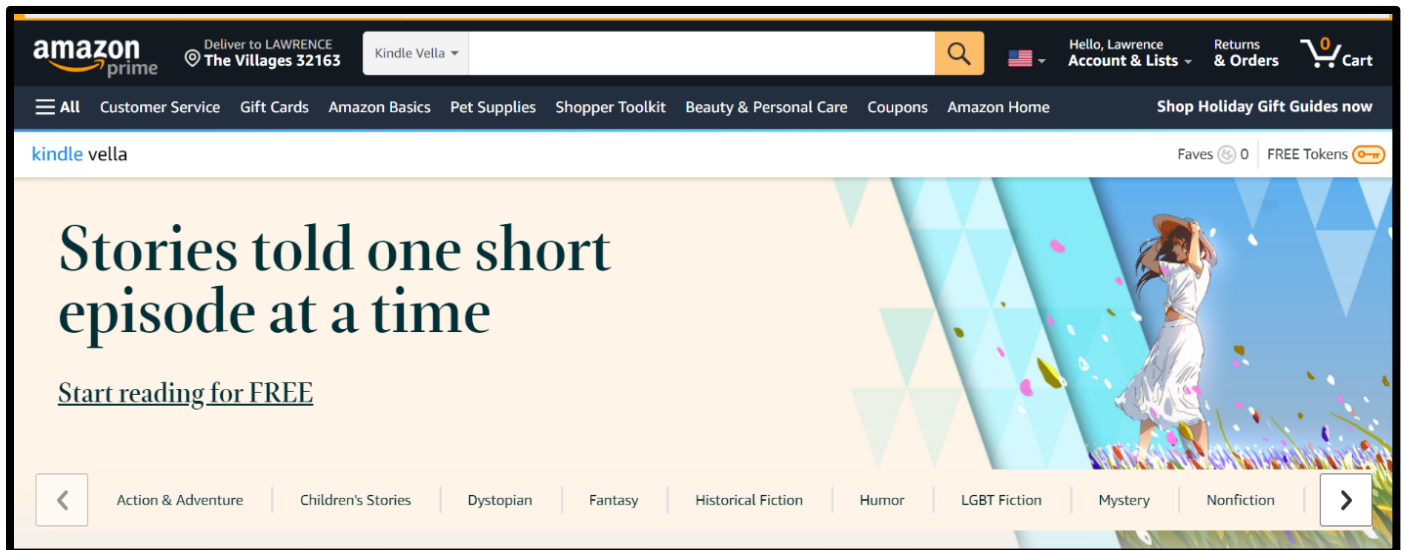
amazon prime

Deliver to LAWRENCE
The Villages 32163

Kindle Vella

Hello, Lawrence
Account & Lists

Returns
& Orders

0
Cart

All Customer Service Gift Cards Amazon Basics Pet Supplies Shopper Toolkit Beauty & Personal Care Coupons Amazon Home

Shop Holiday Gift Guides now

kindle vella

Faves 0 FREE Tokens

Stories told one short episode at a time

Start reading for FREE

Action & Adventure | Children's Stories | Dystopian | Fantasy | Historical Fiction | Humor | LGBT Fiction | Mystery | Nonfiction